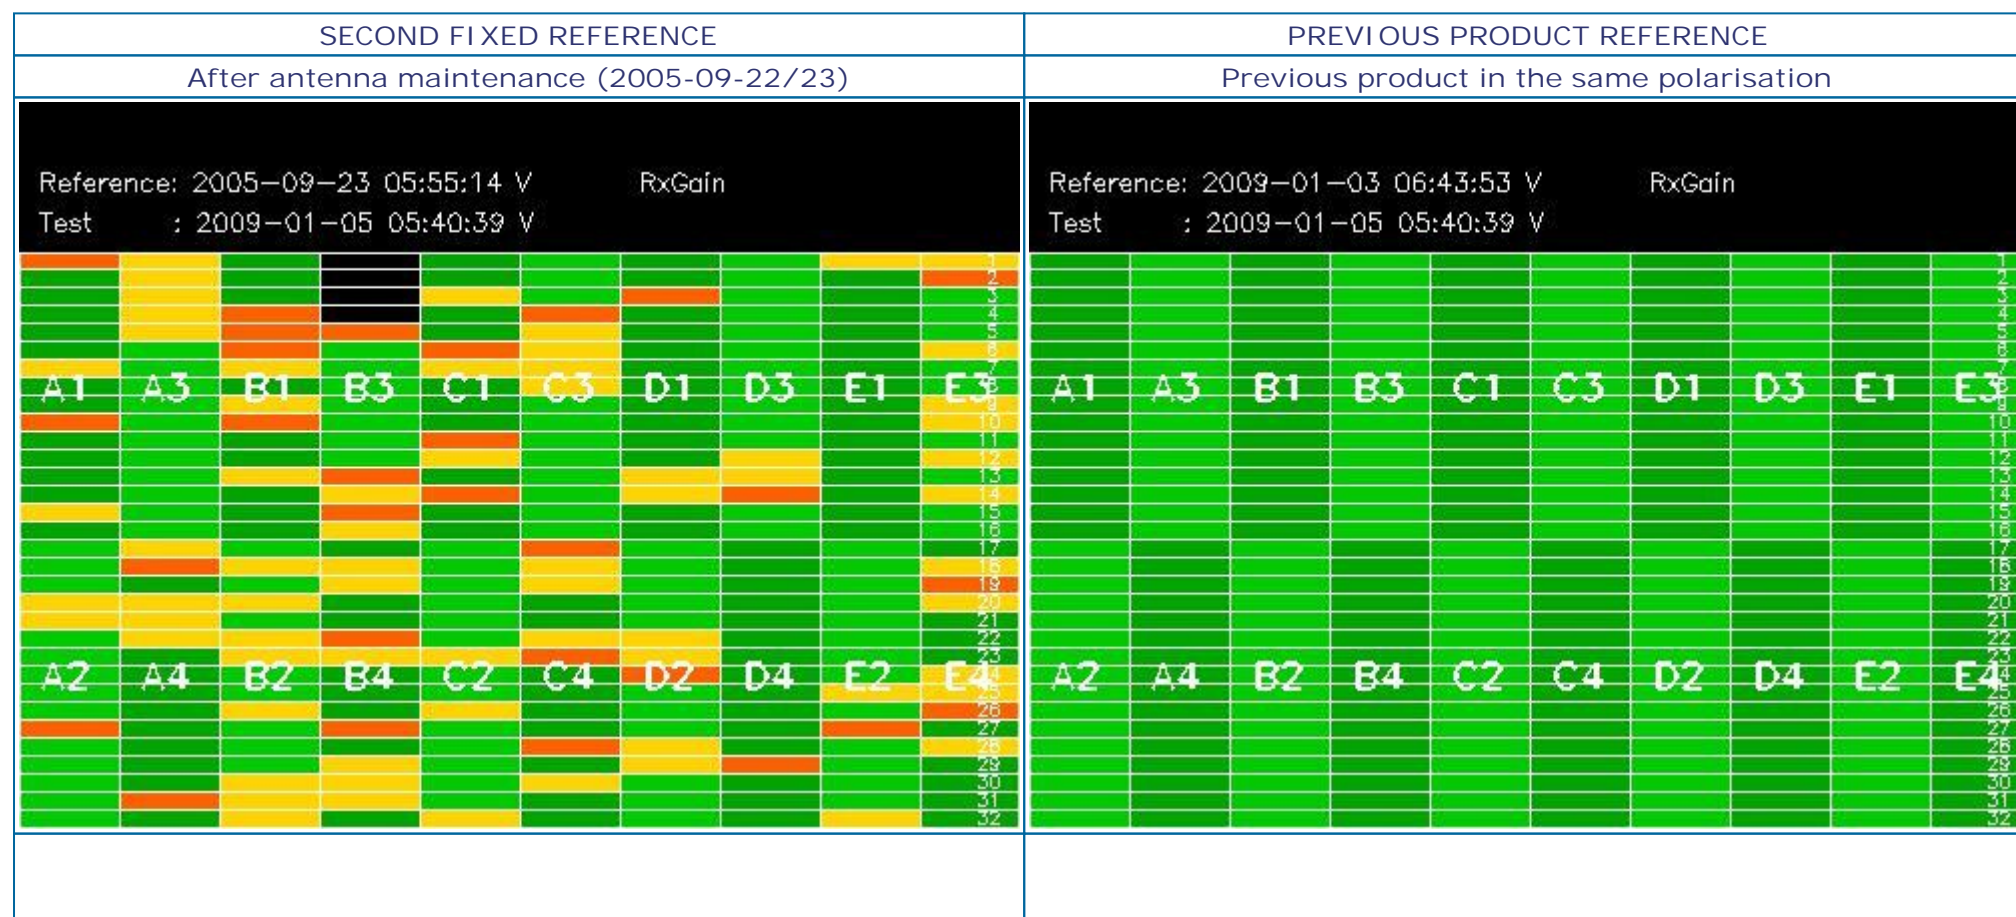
| SECOND FIXED REFERENCE | PREVIOUS PRODUCT REFERENCE |
|---|---|
| After antenna maintenance (2005-09-22/23) | Previous product in the same polarisation |

Reference: 2005-09-23 05:55:14 V RxGain
Test : 2009-01-05 05:40:39 V

A1 A3 B1 B3 C1 C3 D1 D3 E1 E3
A2 A4 B2 B4 C2 C4 D2 D4 E2 E4

1 2 3 4 5 6 7 8 9 10 11 12 13 14 15 16 17 18 19 20 21 22 23 24 25 26 27 28 29 30 31 32

Reference: 2009-01-03 06:43:53 V RxGain
Test : 2009-01-05 05:40:39 V

A1 A3 B1 B3 C1 C3 D1 D3 E1 E3
A2 A4 B2 B4 C2 C4 D2 D4 E2 E4

1 2 3 4 5 6 7 8 9 10 11 12 13 14 15 16 17 18 19 20 21 22 23 24 25 26 27 28 29 30 31 32